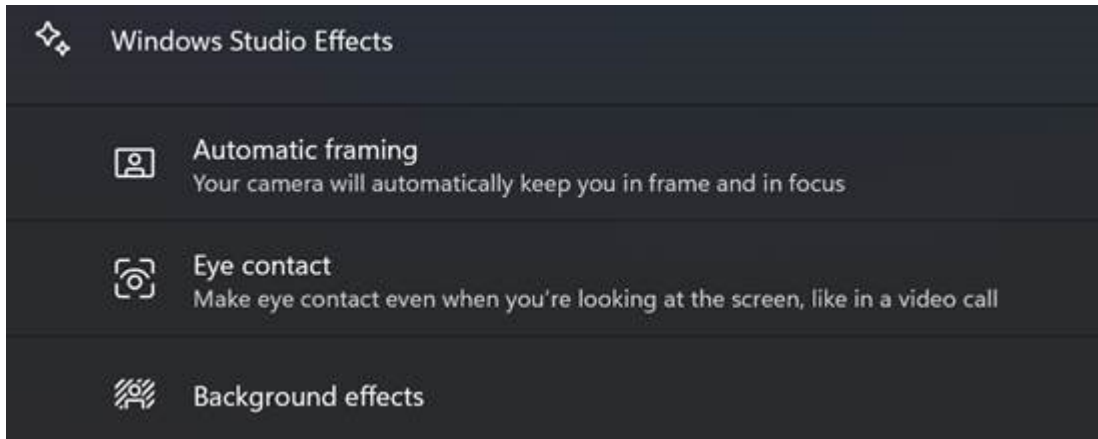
Windows Studio Effects

Automatic framing
Your camera will automatically keep you in frame and in focus

Eye contact
Make eye contact even when you're looking at the screen, like in a video call

Background effects